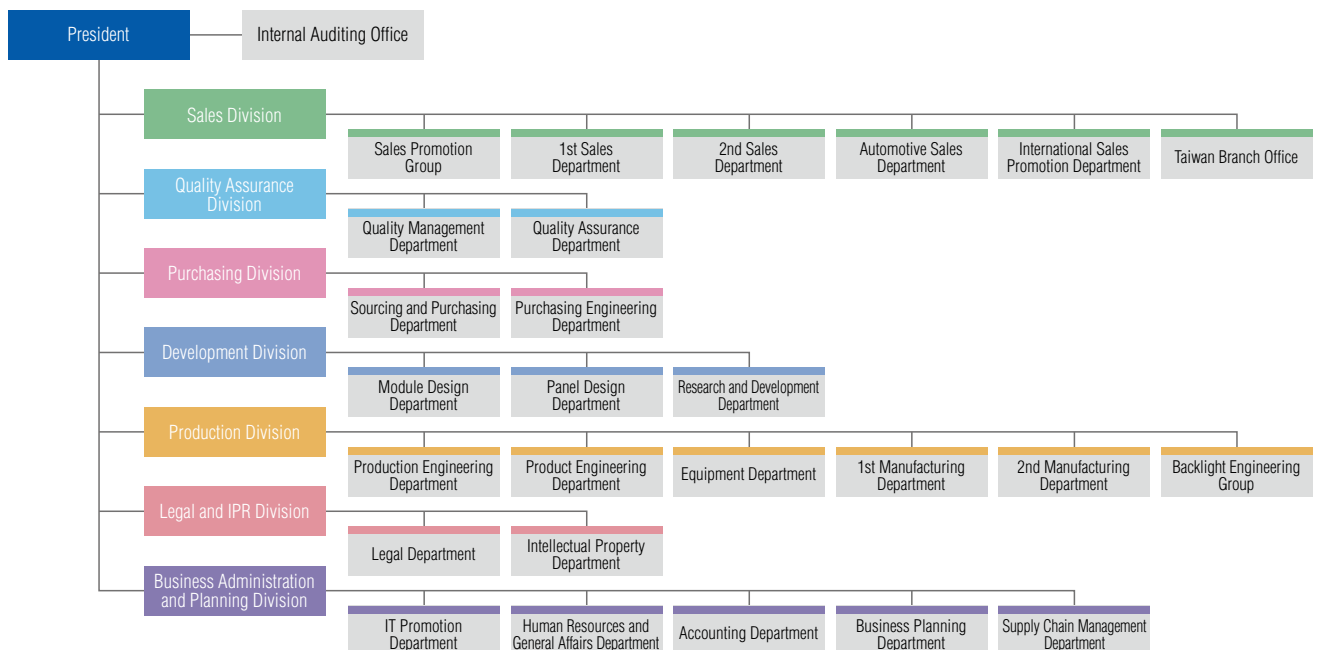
President

Internal Auditing Office

Sales Division

Sales Promotion Group

1st Sales Department

2nd Sales Department

Automotive Sales Department

International Sales Promotion Department

Taiwan Branch Office

Quality Assurance Division

Quality Management Department

Quality Assurance Department

Purchasing Division

Sourcing and Purchasing Department

Purchasing Engineering Department

Development Division

Module Design Department

Panel Design Department

Research and Development Department

Production Division

Production Engineering Department

Product Engineering Department

Equipment Department

1st Manufacturing Department

2nd Manufacturing Department

Backlight Engineering Group

Legal and IPR Division

Legal Department

Intellectual Property Department

Business Administration and Planning Division

IT Promotion Department

Human Resources and General Affairs Department

Accounting Department

Business Planning Department

Supply Chain Management Department